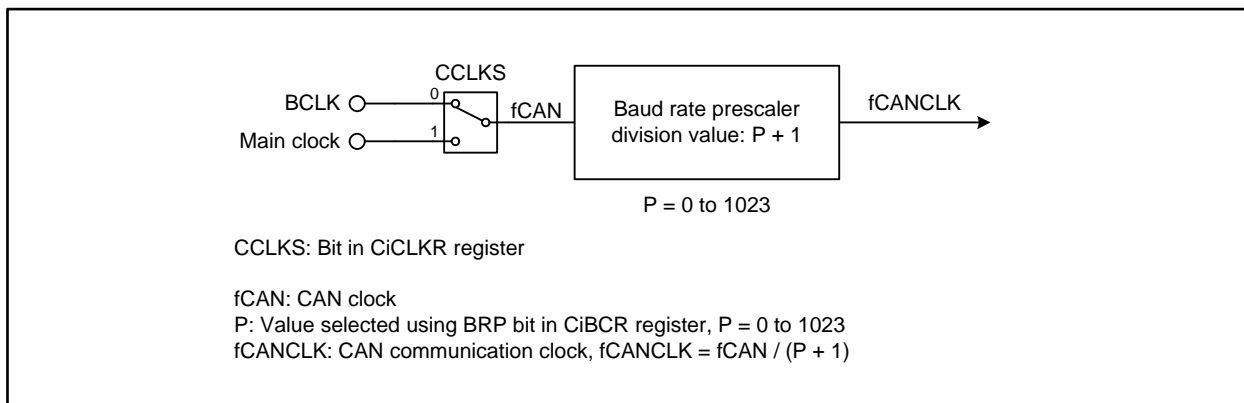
CCLKS

BCLK

Main clock

0

1

fCAN

Baud rate prescaler division value: P + 1

fCANCLK

P = 0 to 1023

CCLKS: Bit in CiCLKR register

fCAN: CAN clock
P: Value selected using BRP bit in CiBCR register, P = 0 to 1023
fCANCLK: CAN communication clock, fCANCLK = fCAN / (P + 1)